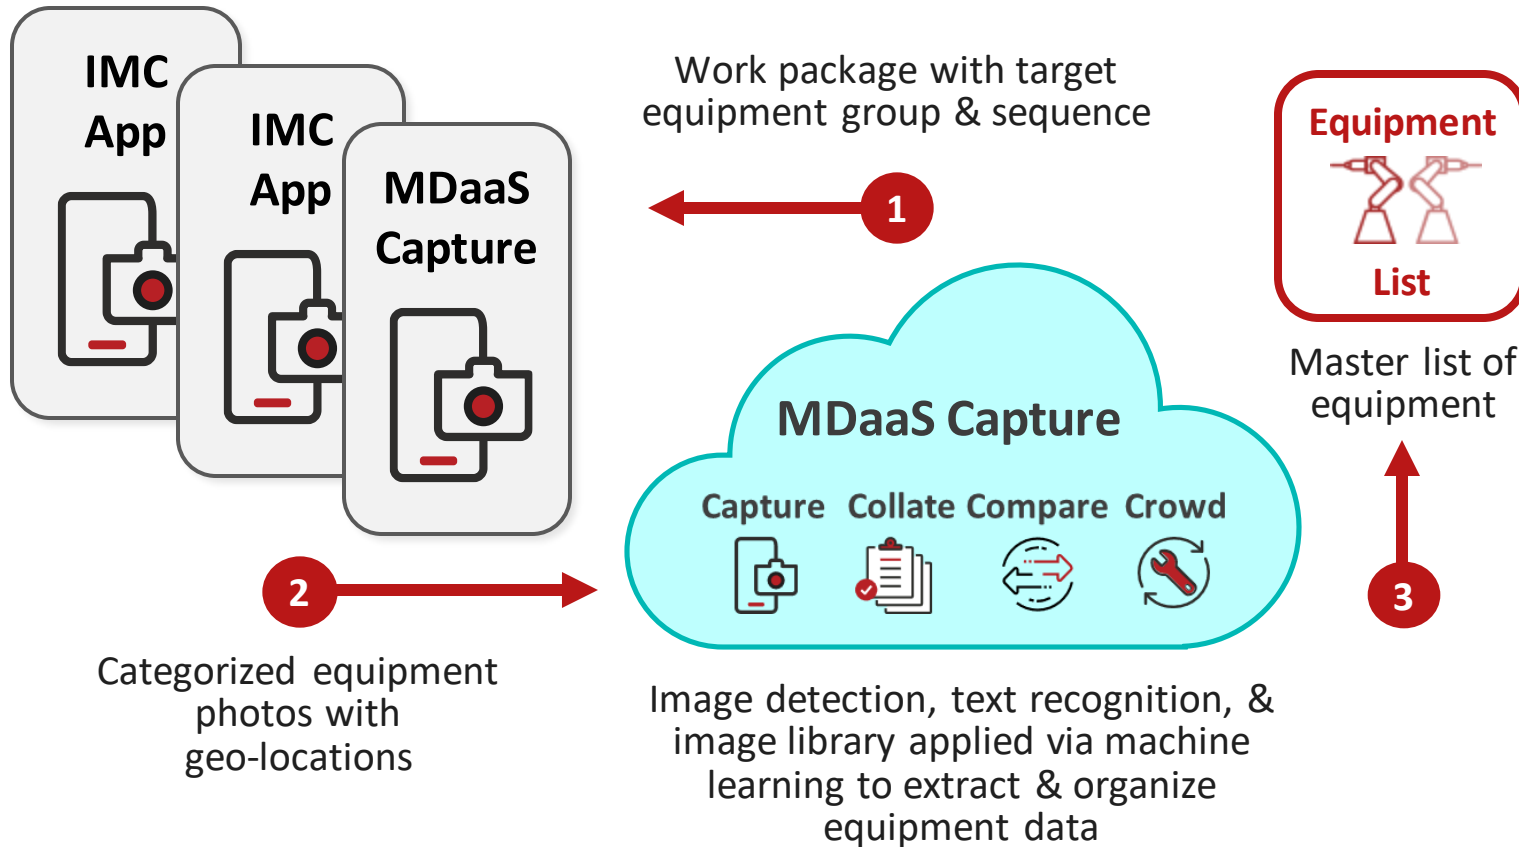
IMC App

IMC App

MDaaS Capture

Work package with target equipment group & sequence

1

Equipment

List

Master list of equipment

MDaaS Capture

Capture Collate Compare Crowd

2

3

Categorized equipment photos with geo-locations

Image detection, text recognition, & image library applied via machine learning to extract & organize equipment data